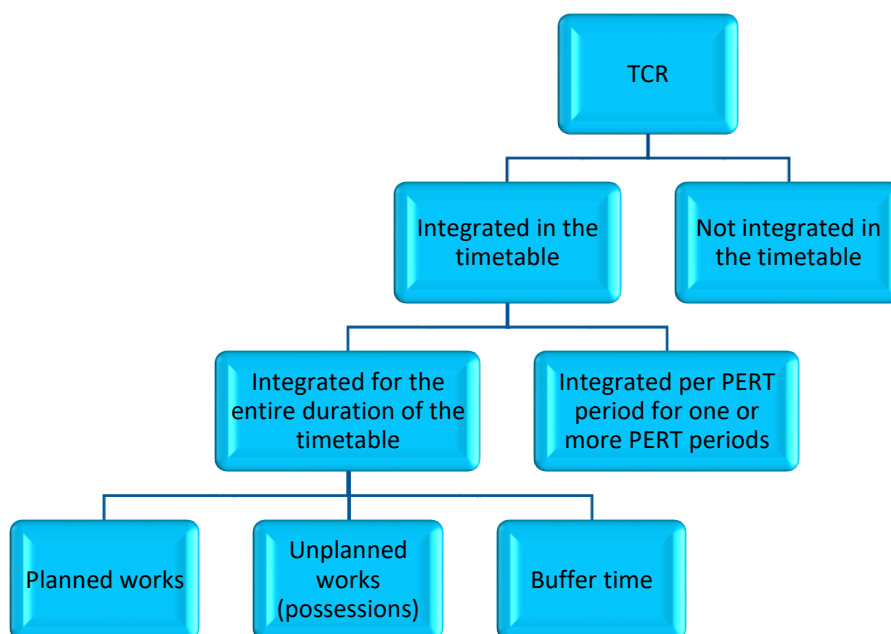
TCR

Integrated in the timetable

Not integrated in the timetable

Integrated for the entire duration of the timetable

Integrated per PERT period for one or more PERT periods

Planned works

Unplanned works (possessions)

Buffer time